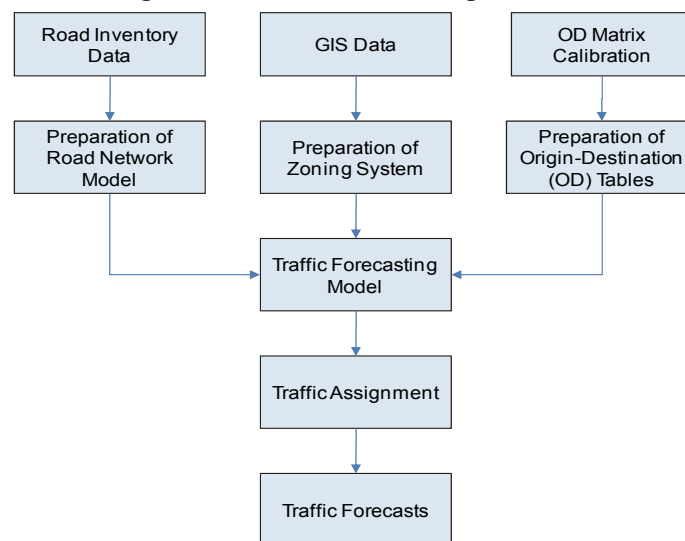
Road Inventory Data

GIS Data

OD Matrix Calibration

Preparation of Road Network Model

Preparation of Zoning System

Preparation of Origin-Destination (OD) Tables

Traffic Forecasting Model

Traffic Assignment

Traffic Forecasts